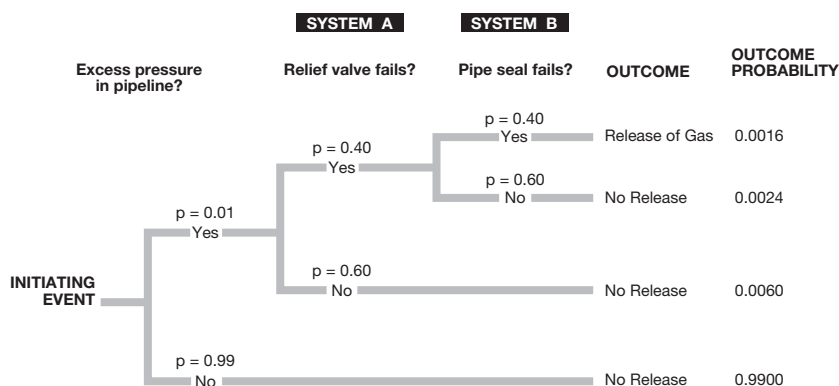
SYSTEM A

SYSTEM B

Excess pressure in pipeline?

Relief valve fails?

Pipe seal fails?

OUTCOME

OUTCOME PROBABILITY

p = 0.40
Yes

Release of Gas

0.0016

p = 0.40
Yes

p = 0.60
No

No Release

0.0024

p = 0.01
Yes

INITIATING EVENT

p = 0.60
No

No Release

0.0060

p = 0.99
No

No Release

0.9900